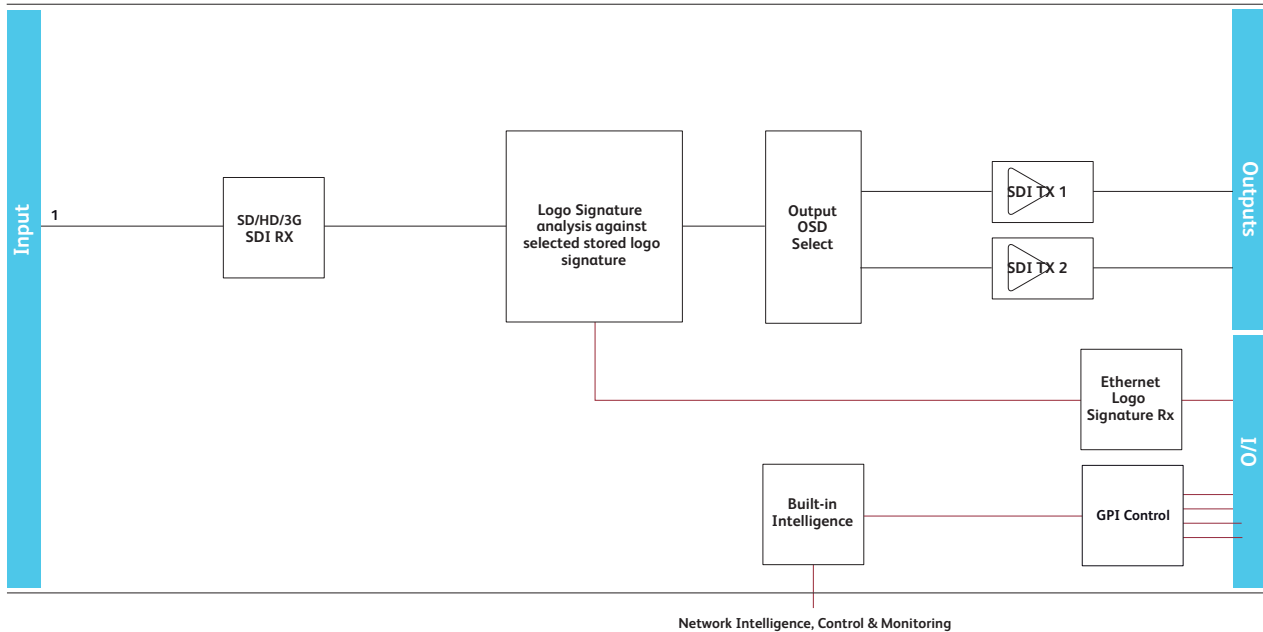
Input

1

SD/HD/3G SDI RX

Logo Signature analysis against selected stored logo signature

Output OSD Select

SDI TX 1

SDI TX 2

Outputs

Ethernet Logo Signature Rx

I/O

Built-in Intelligence

GPI Control

Network Intelligence, Control & Monitoring